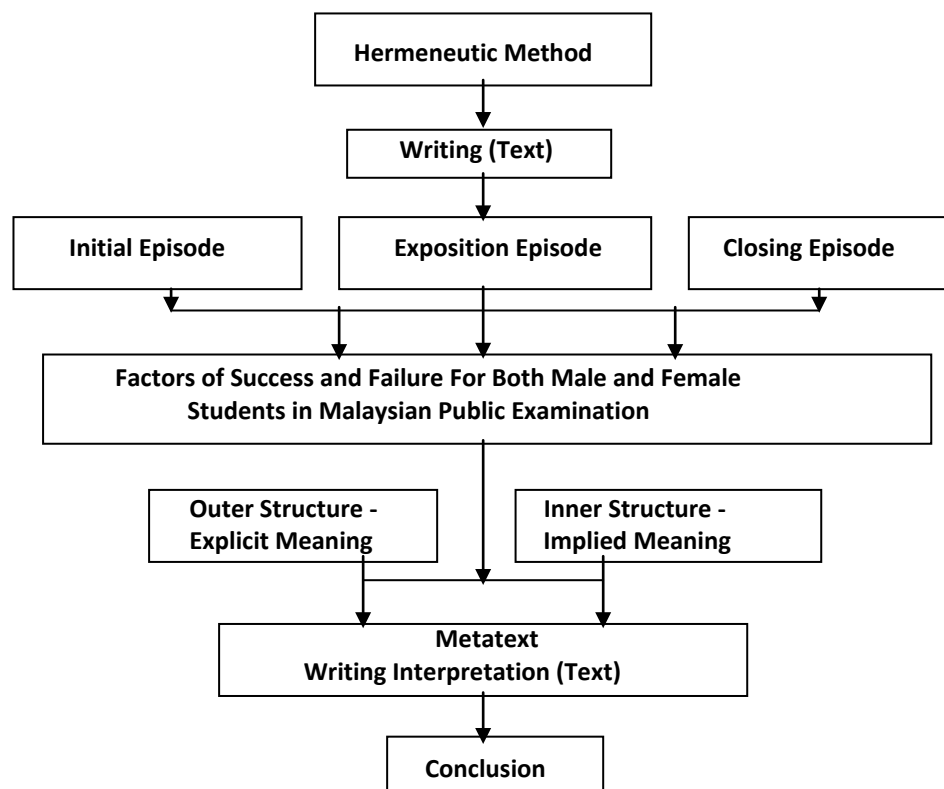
Hermeneutic Method

Writing (Text)

Initial Episode

Exposition Episode

Closing Episode

Factors of Success and Failure For Both Male and Female Students in Malaysian Public Examination

Outer Structure - Explicit Meaning

Inner Structure - Implied Meaning

Metatext
Writing Interpretation (Text)

Conclusion